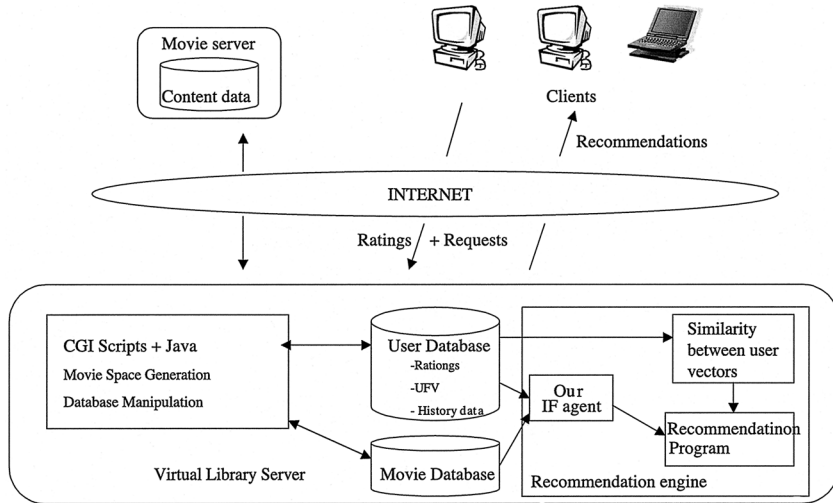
Movie server

Content data

Clients

Recommendations

INTERNET

Ratings + Requests

CGI Scripts + Java

Movie Space Generation

Database Manipulation

User Database

-Rationgs

-UFV

- History data

Similarity between user vectors

Our IF agent

Recommendatinon Program

Movie Database

Virtual Library Server

Recommendation engine